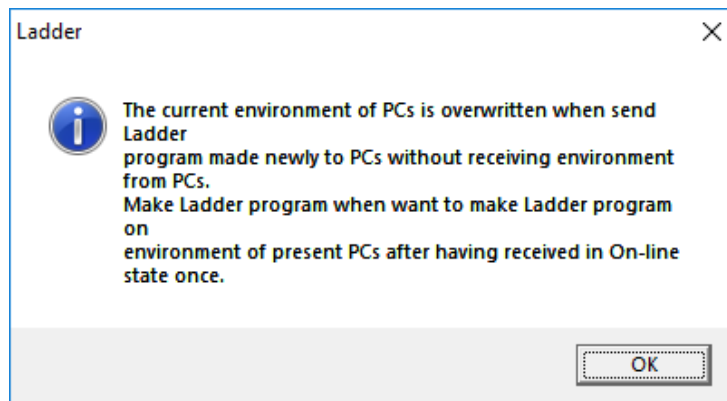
Ladder

The current environment of PCs is overwritten when send Ladder
program made newly to PCs without receiving environment from PCs.
Make Ladder program when want to make Ladder program on
environment of present PCs after having received in On-line state once.

OK